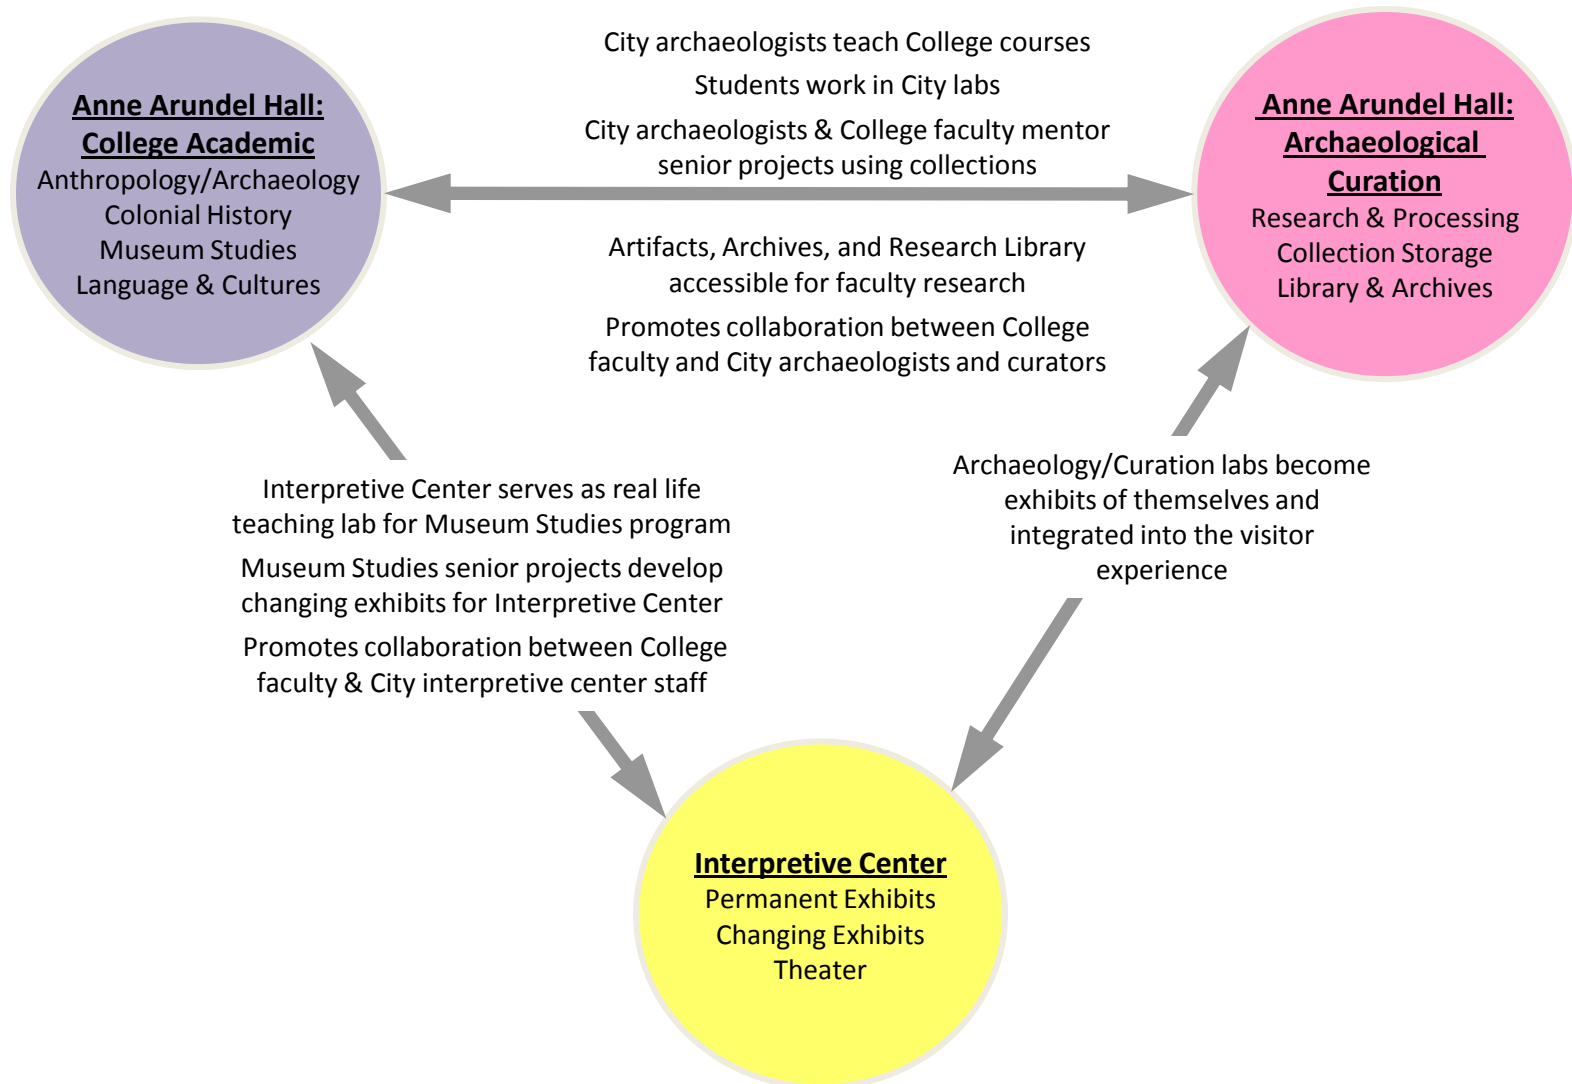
Anne Arundel Hall: College Academic
Anthropology/Archaeology
Colonial History
Museum Studies
Language & Cultures

City archaeologists teach College courses

Students work in City labs

City archaeologists & College faculty mentor senior projects using collections

Artifacts, Archives, and Research Library accessible for faculty research

Promotes collaboration between College faculty and City archaeologists and curators

Anne Arundel Hall: Archaeological Curation
Research & Processing
Collection Storage
Library & Archives

Interpretive Center serves as real life teaching lab for Museum Studies program

Museum Studies senior projects develop changing exhibits for Interpretive Center

Promotes collaboration between College faculty & City interpretive center staff

Archaeology/Curation labs become exhibits of themselves and integrated into the visitor experience

Interpretive Center
Permanent Exhibits
Changing Exhibits
Theater